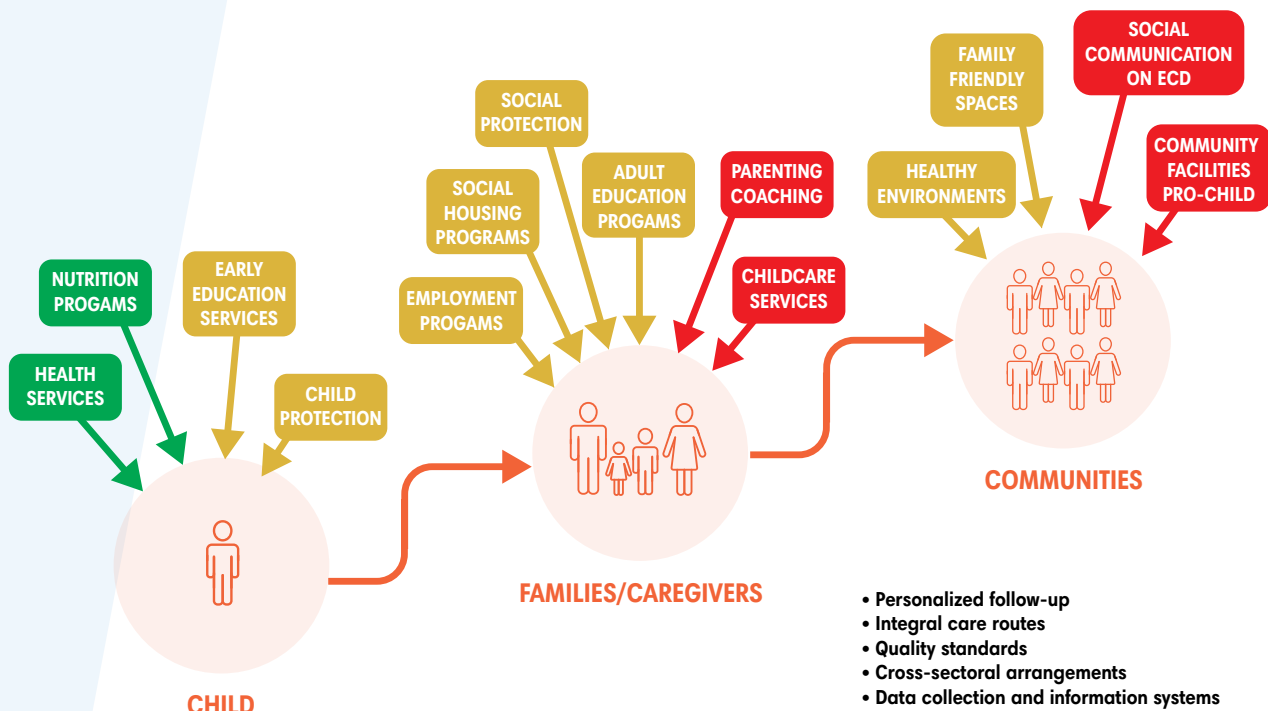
NUTRITION PROGAMS

HEALTH SERVICES

EARLY EDUCATION SERVICES

CHILD PROTECTION

CHILD

SOCIAL PROTECTION

SOCIAL HOUSING PROGRAMS

EMPLOYMENT PROGAMS

ADULT EDUCATION PROGAMS

PARENTING COACHING

CHILDCARE SERVICES

FAMILIES/CAREGIVERS

FAMILY FRIENDLY SPACES

SOCIAL COMMUNICATION ON ECD

HEALTHY ENVIRONMENTS

COMMUNITY FACILITIES PRO-CHILD

COMMUNITIES

• Personalized follow-up
• Integral care routes
• Quality standards
• Cross-sectoral arrangements
• Data collection and information systems